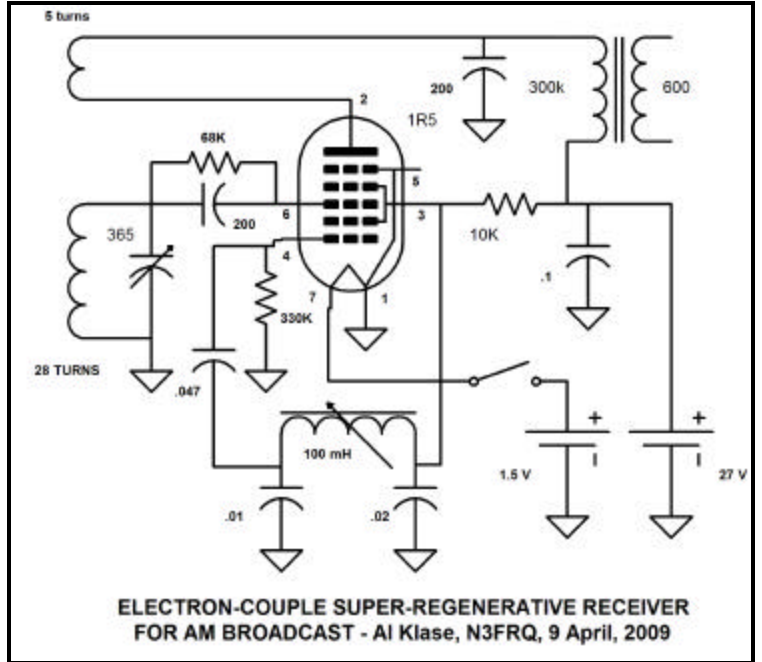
5 turns

200

300k

600

2

1R5

68K

5

200

6

3

10K

365

4

7

1

.1

330K

28 TURNS

.047

100 mH

+

+

1.5 V

27 V

.01

.02

ELECTRON-COUPLE SUPER-REGENERATIVE RECEIVER
FOR AM BROADCAST - Al Klase, N3FRQ, 9 April, 2009